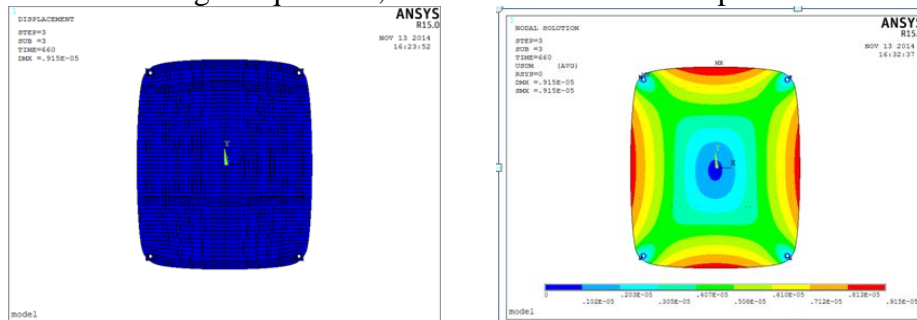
1
DISPLACEMENT
STEP=3
SUB =3
TIME=660
DMX =.915E-05

ANSYS
R15.0
NOV 13 2014
16:23:52

Y

model

1
NODAL SOLUTION
STEP=3
SUB =3
TIME=660
USUM (AVG)
RSYS=0
DMX =.915E-05
SMX =.915E-05

ANSYS
R15.
NOV 13 2014
16:32:37

MX

Y
X

0
.102E-05
.203E-05
.305E-05
.407E-05
.508E-05
.610E-05
.712E-05
.813E-05
.915E-05

model